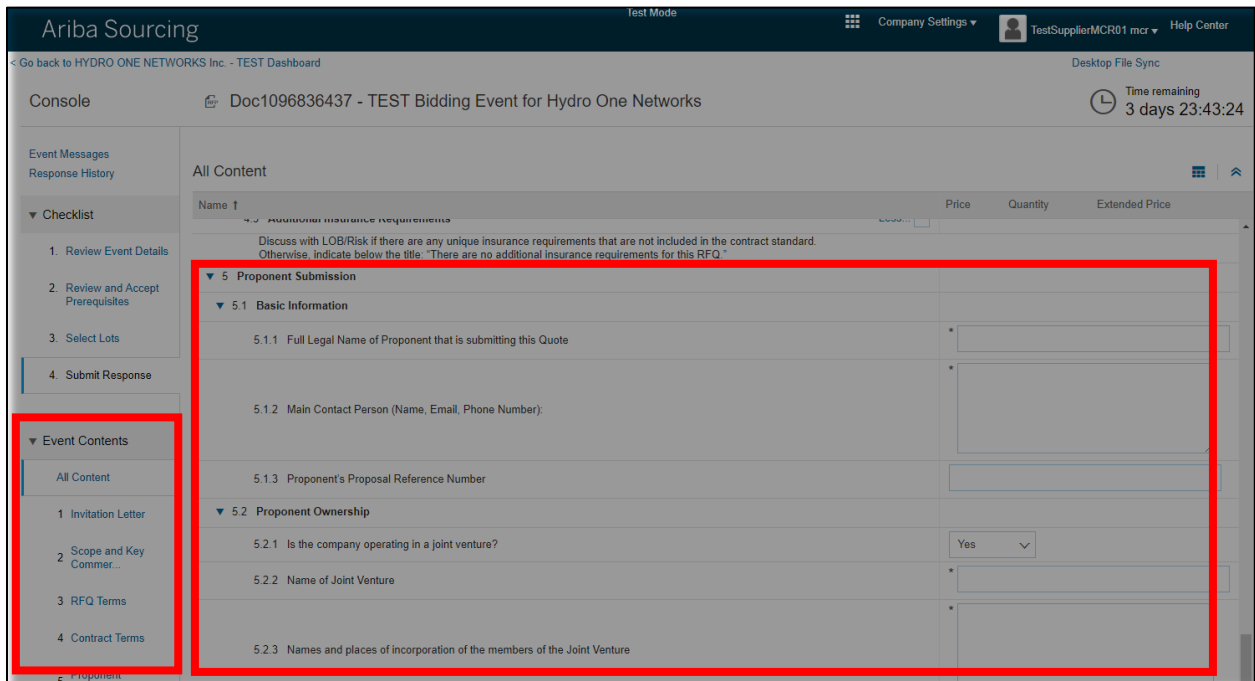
Ariba Sourcing

Test Mode

Company Settings ▾ TestSupplierMCR01 mcr ▾ Help Center

< Go back to HYDRO ONE NETWORKS Inc. - TEST Dashboard

Desktop File Sync

Console

Doc1096836437 - TEST Bidding Event for Hydro One Networks

Time remaining
3 days 23:43:24

Event Messages
Response History

▾ Checklist

1. Review Event Details

2. Review and Accept Prerequisites

3. Select Lots

4. Submit Response

▾ Event Contents

All Content

1 Invitation Letter

2 Scope and Key Commer...

3 RFQ Terms

4 Contract Terms

5 Proponent

All Content

| Name ↑ | Price | Quantity | Extended Price |
|---|---|---|---|
| 4.5 Additional Insurance Requirements Less... | | | |
| Discuss with LOB/Risk if there are any unique insurance requirements that are not included in the contract standard. Otherwise, indicate below the title: "There are no additional insurance requirements for this RFQ." | | | |
| ▼ 5 Proponent Submission | | | |
| ▼ 5.1 Basic Information | | | |
| 5.1.1 Full Legal Name of Proponent that is submitting this Quote | * | | |
| 5.1.2 Main Contact Person (Name, Email, Phone Number): | * | | |
| 5.1.3 Proponent's Proposal Reference Number | | | |
| ▼ 5.2 Proponent Ownership | | | |
| 5.2.1 Is the company operating in a joint venture? | Yes | | |
| 5.2.2 Name of Joint Venture | * | | |
| 5.2.3 Names and places of incorporation of the members of the Joint Venture | * | | |